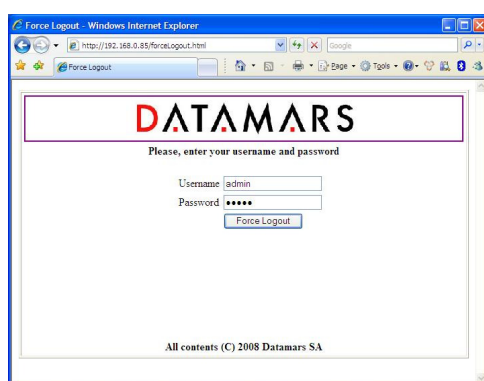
Force Logout - Windows Internet Explorer

http://192.168.0.85/forceLogout.html

Google

Force Logout

Page · Tools ·

DATAMARS

Please, enter your username and password

Username admin

Password •••••

Force Logout

All contents (C) 2008 Datamars SA